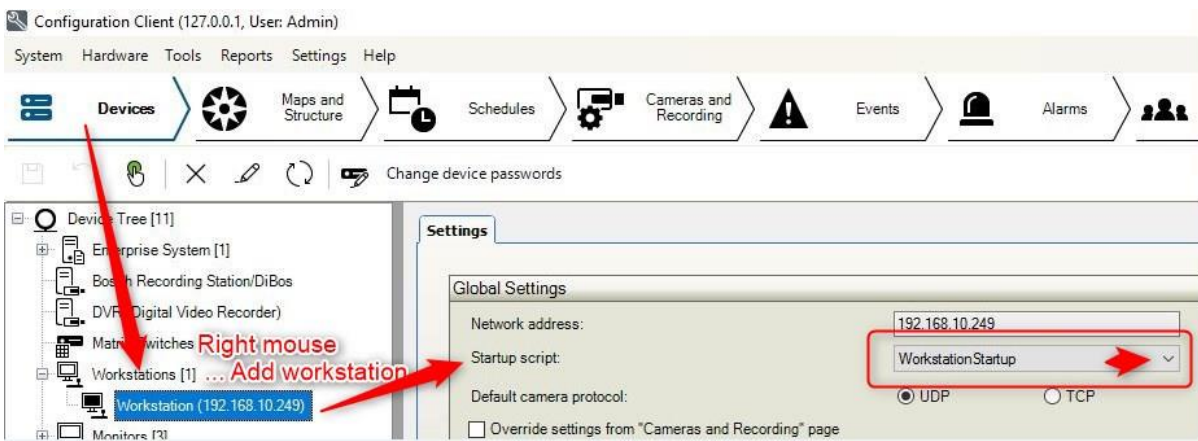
Configuration Client (127.0.0.1, User: Admin)

System Hardware Tools Reports Settings Help

Devices

Maps and Structure

Schedules

Cameras and Recording

Events

Alarms

Change device passwords

Device Tree [11]

Enterprise System [1]

Bosch Recording Station/DiBos

DVR (Digital Video Recorder)

Matrix Switches

Workstations [1]

Workstation (192.168.10.249)

Monitors [3]

Right mouse
... Add workstation

Settings

Global Settings

Network address: 192.168.10.249

Startup script: WorkstationStartup

Default camera protocol: UDP TCP

Override settings from "Cameras and Recording" page